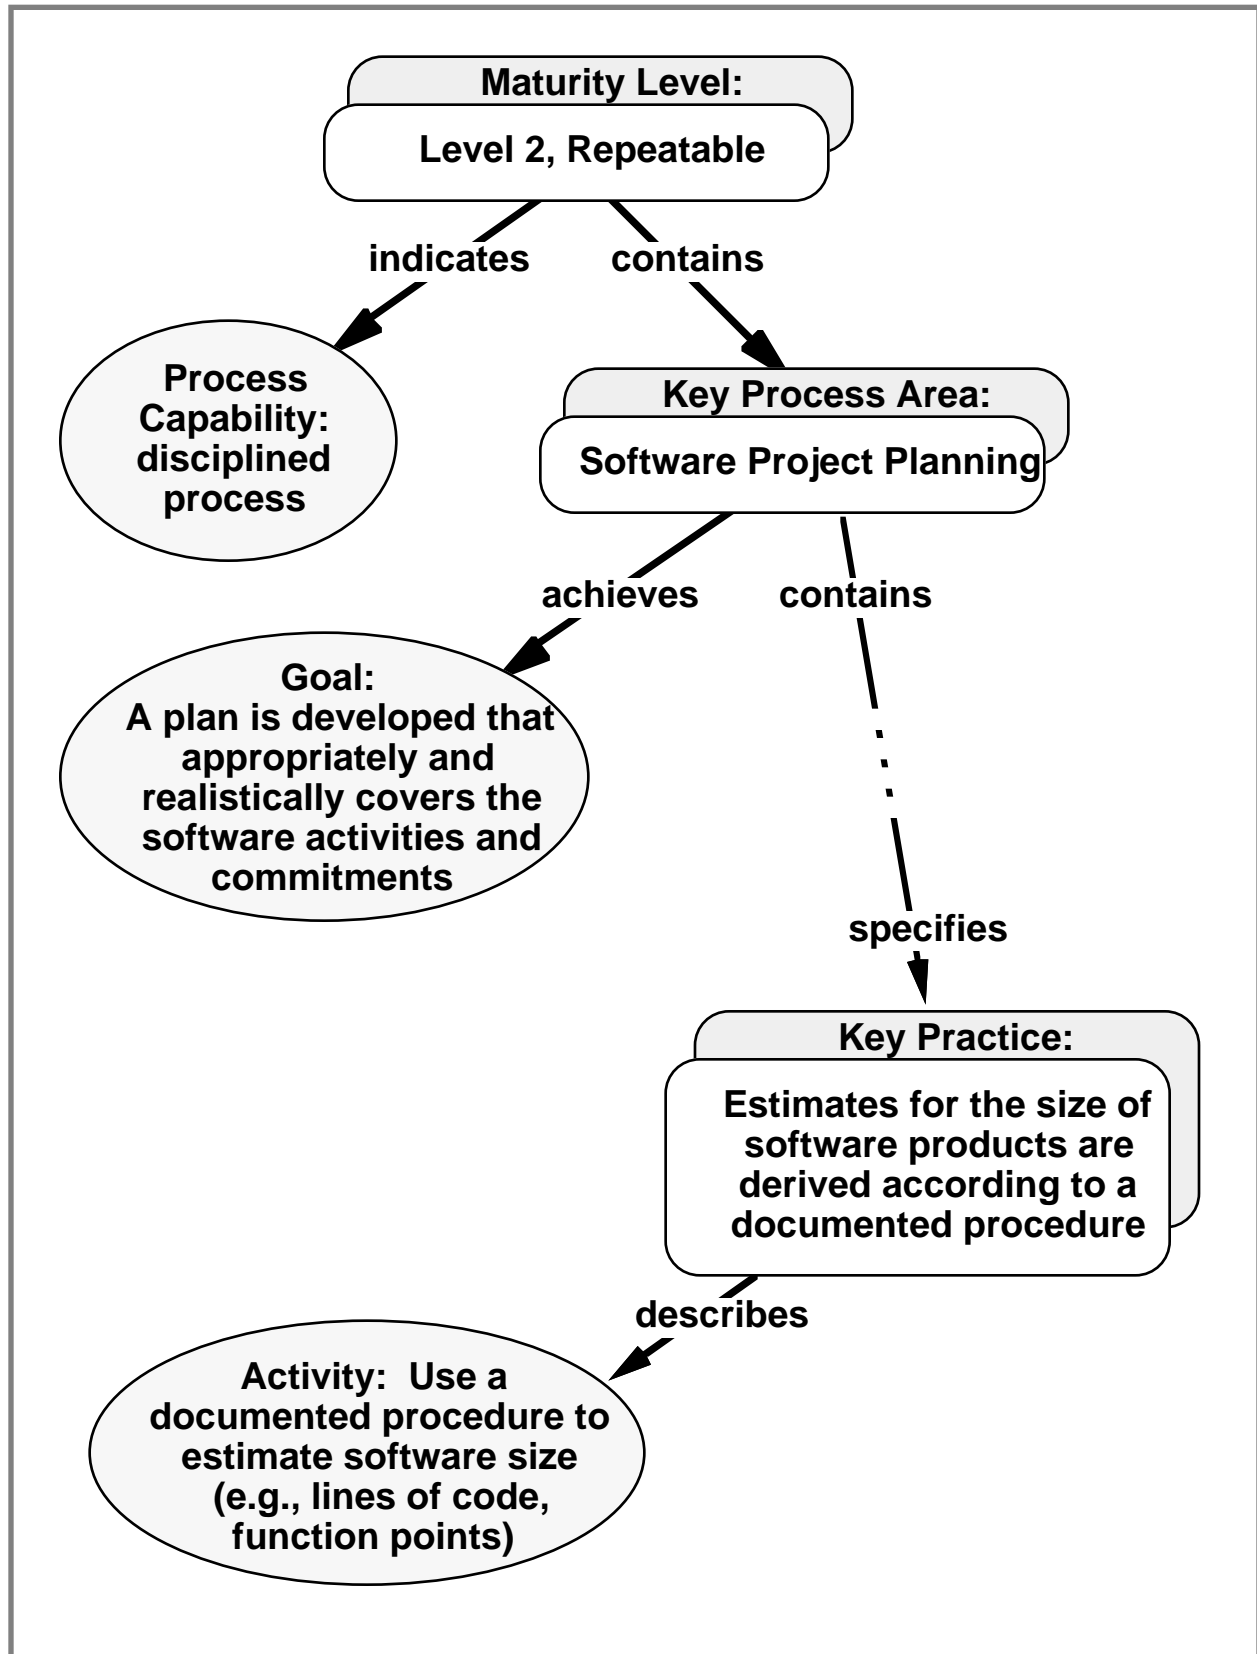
Maturity Level:
Level 2, Repeatable

indicates

contains

Process Capability: disciplined process

Key Process Area:
Software Project Planning

achieves

contains

Goal:
A plan is developed that appropriately and realistically covers the software activities and commitments

specifies

Key Practice:
Estimates for the size of software products are derived according to a documented procedure

describes

Activity: Use a documented procedure to estimate software size (e.g., lines of code, function points)